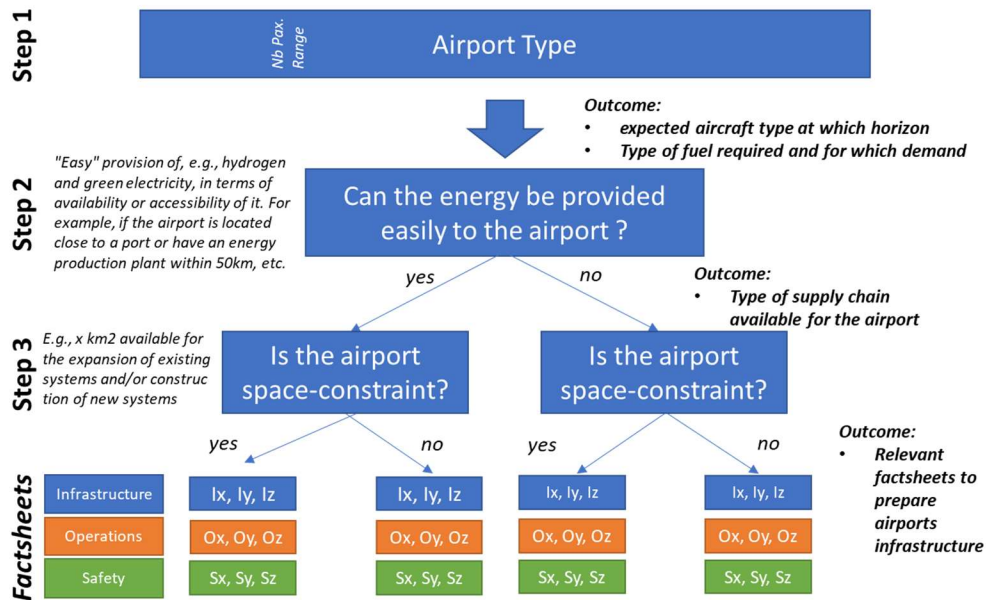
Step 1

Nb Pax. Range

Airport Type

Outcome:
• expected aircraft type at which horizon
• Type of fuel required and for which demand

Step 2

"Easy" provision of, e.g., hydrogen and green electricity, in terms of availability or accessibility of it. For example, if the airport is located close to a port or have an energy production plant within 50km, etc.

Can the energy be provided easily to the airport ?

yes

no

Outcome:
• Type of supply chain available for the airport

Step 3

E.g., x km2 available for the expansion of existing systems and/or construc tion of new systems

Is the airport space-constraint?

Is the airport space-constraint?

yes

no

yes

no

Outcome:
• Relevant factsheets to prepare airports infrastructure

Factsheets

Infrastructure

Ix, Iy, Iz

Ix, Iy, Iz

Ix, Iy, Iz

Ix, Iy, Iz

Operations

Ox, Oy, Oz

Ox, Oy, Oz

Ox, Oy, Oz

Ox, Oy, Oz

Safety

Sx, Sy, Sz

Sx, Sy, Sz

Sx, Sy, Sz

Sx, Sy, Sz